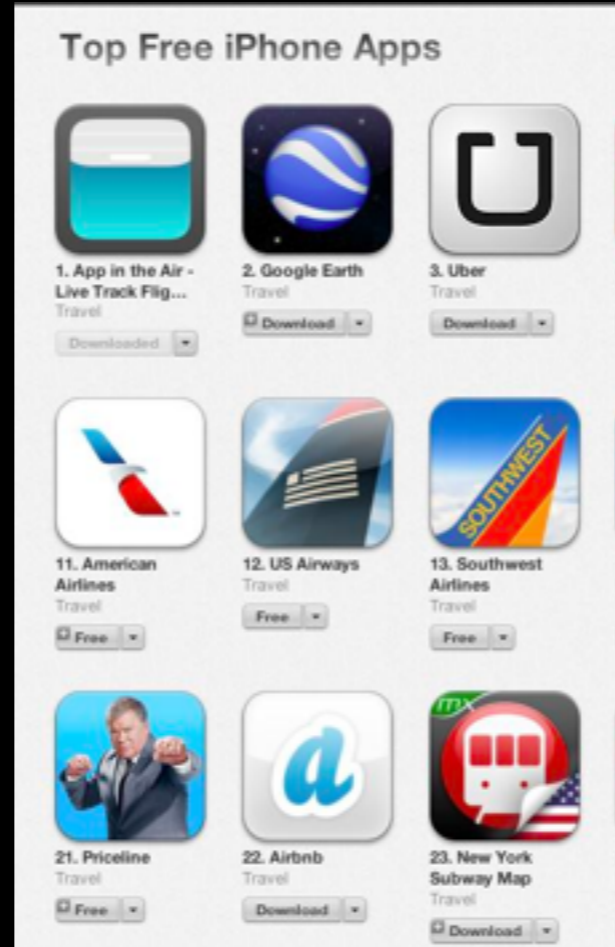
Top Free iPhone Apps

1. App in the Air - Live Track Flig...
Travel
Downloaded

2. Google Earth
Travel
Download

3. Uber
Travel
Download

11. American Airlines
Travel
Free

12. US Airways
Travel
Free

SOUTHWEST
13. Southwest Airlines
Travel
Free

21. Priceline
Travel
Free

22. Airbnb
Travel
Download

23. New York Subway Map
Travel
Download